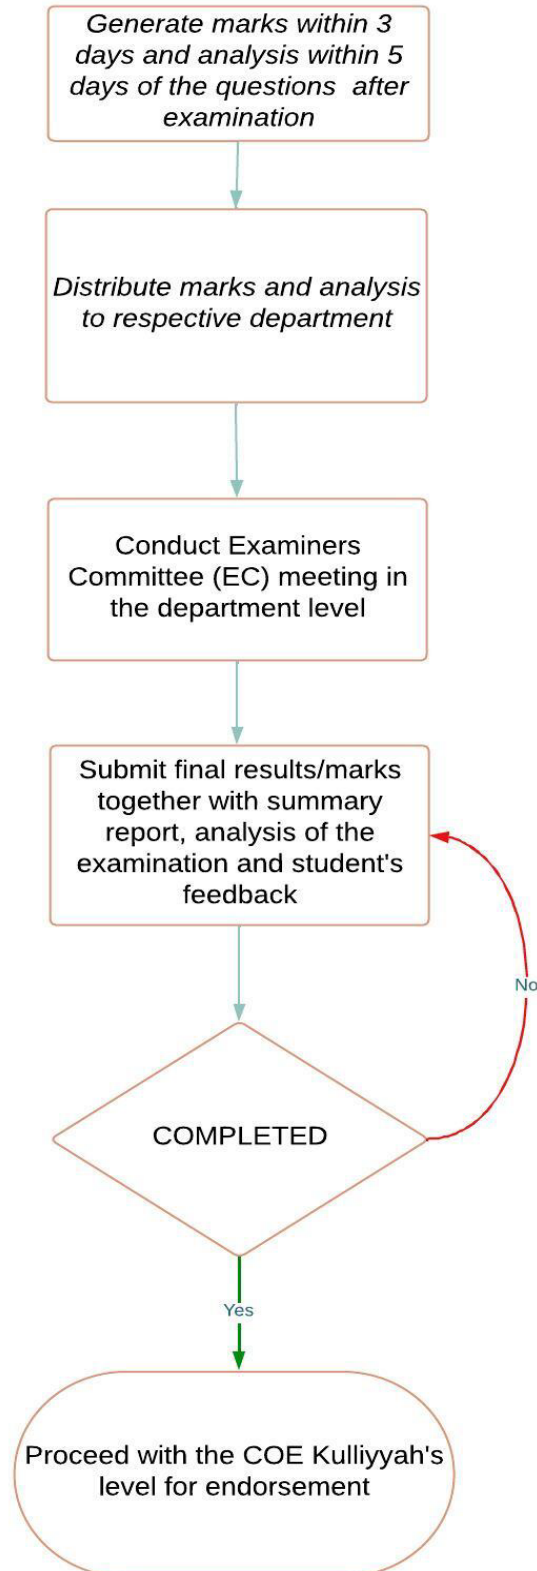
Generate marks within 3 days and analysis within 5 days of the questions after examination

Distribute marks and analysis to respective department

Conduct Examiners Committee (EC) meeting in the department level

Submit final results/marks together with summary report, analysis of the examination and student's feedback

No

COMPLETED

Yes

Proceed with the COE Kulliyyah's level for endorsement